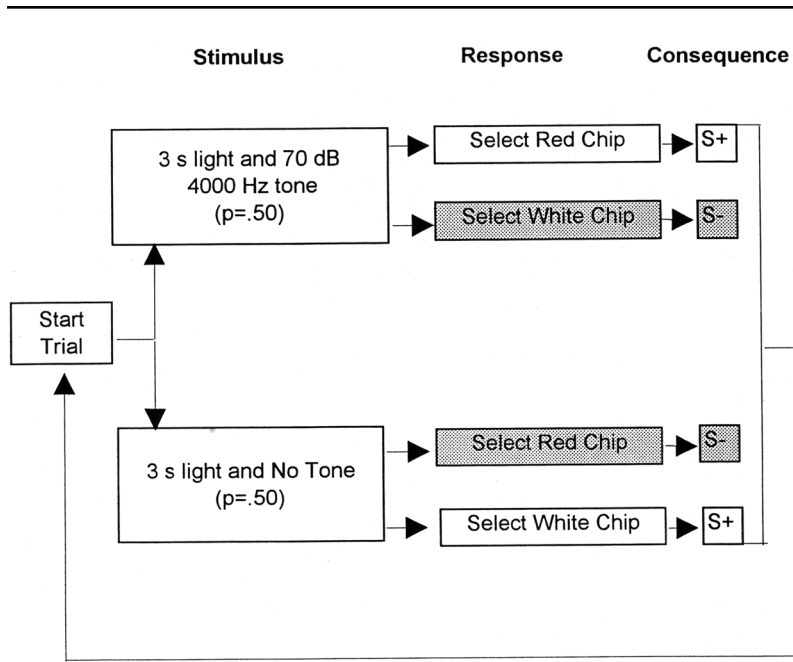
Stimulus

Response

Consequence

Start Trial

3 s light and 70 dB 4000 Hz tone (p=.50)

Select Red Chip

S+

Select White Chip

S-

3 s light and No Tone (p=.50)

Select Red Chip

S-

Select White Chip

S+